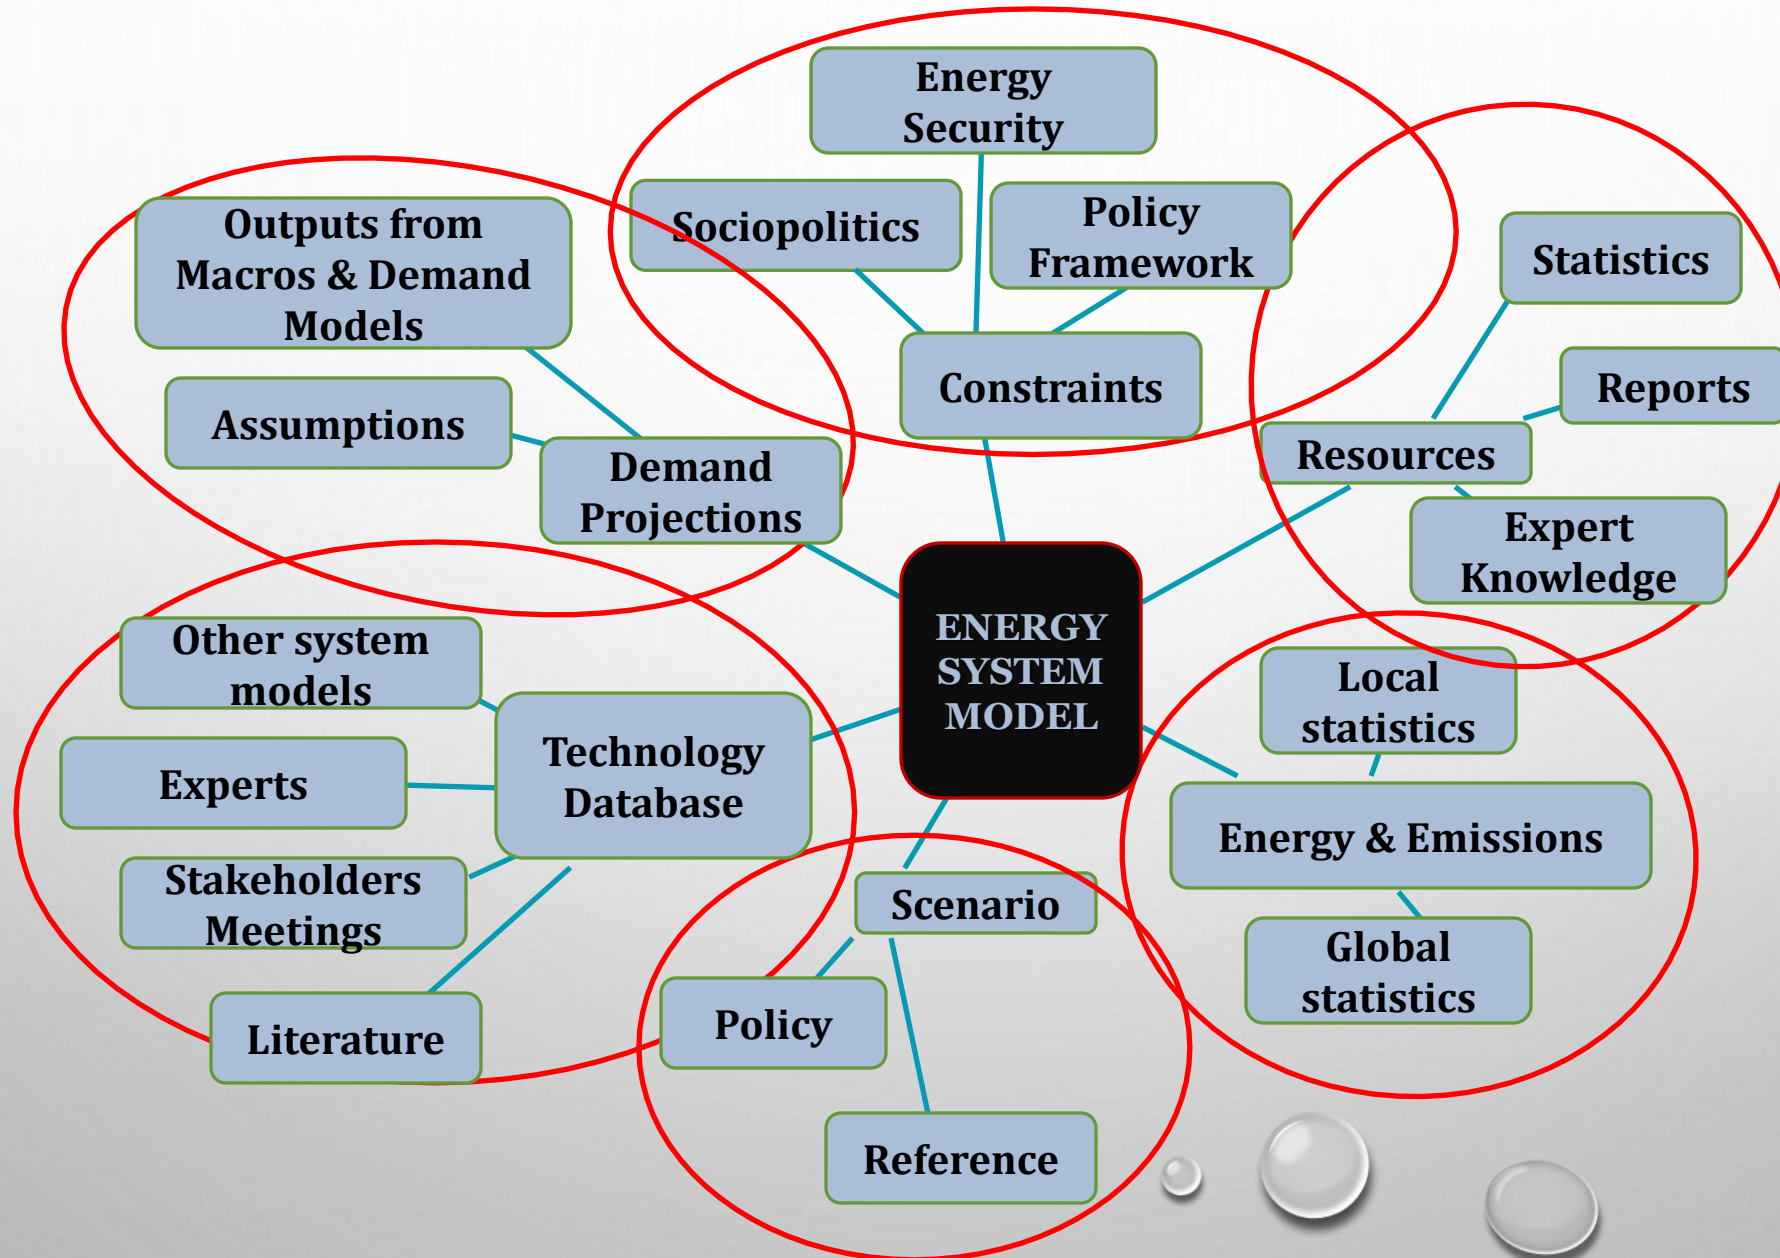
Energy Security

Sociopolitics

Policy Framework

Outputs from Macros & Demand Models

Statistics

Constraints

Reports

Assumptions

Resources

Demand Projections

Expert Knowledge

ENERGY SYSTEM MODEL

Other system models

Local statistics

Technology Database

Experts

Energy & Emissions

Stakeholders Meetings

Scenario

Global statistics

Policy

Literature

Reference